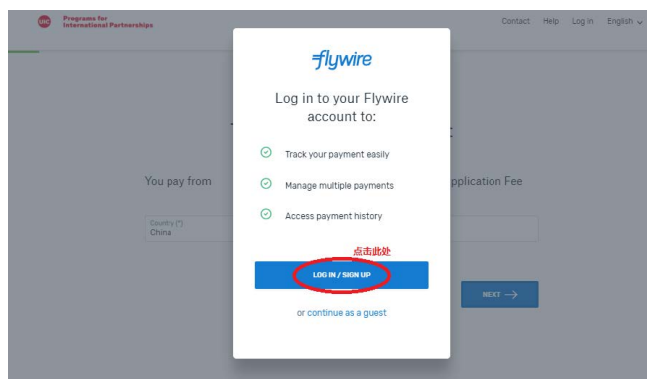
Programs for International Partnerships

Contact Help Log in English

flywire

Log in to your Flywire account to:

Track your payment easily

Manage multiple payments

Access payment history

You pay from

pplication Fee

Country (*)
China

点击此处

LOG IN / SIGN UP

NEXT

or continue as a guest